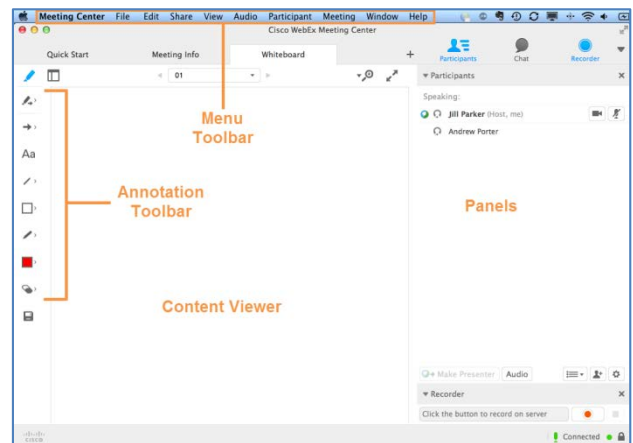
Meeting Center File Edit Share View Audio Participant Meeting Window Help

Cisco WebEx Meeting Center

Quick Start Meeting Info Whiteboard +

Participants Chat Recorder

01

Participants

Speaking:

Jill Parker (Host, me)

Andrew Porter

Menu Toolbar

Aa

Annotation Toolbar

Panels

Content Viewer

Make Presenter Audio

Recorder

Click the button to record on server

cisco

Connected